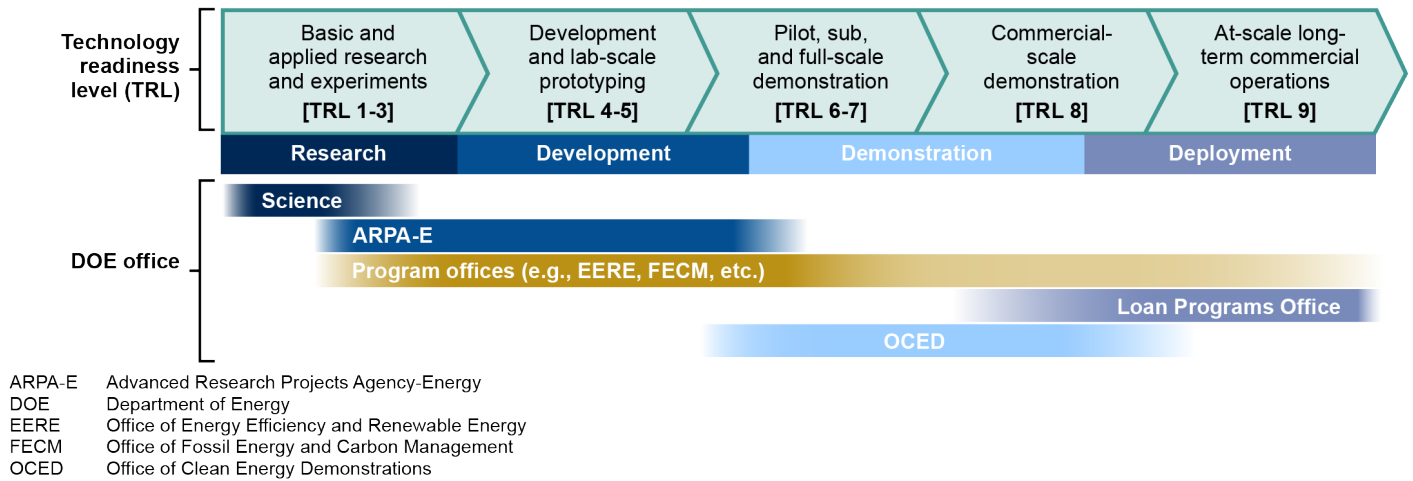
Technology readiness level (TRL)

Basic and applied research and experiments [TRL 1-3]

Development and lab-scale prototyping [TRL 4-5]

Pilot, sub, and full-scale demonstration [TRL 6-7]

Commercial-scale demonstration [TRL 8]

At-scale long-term commercial operations [TRL 9]

Research

Development

Demonstration

Deployment

DOE office

Science

ARPA-E

Program offices (e.g., EERE, FECM, etc.)

Loan Programs Office

OCED

| | |
|---|---|
| ARPA-E | Advanced Research Projects Agency-Energy |
| DOE | Department of Energy |
| EERE | Office of Energy Efficiency and Renewable Energy |
| FECM | Office of Fossil Energy and Carbon Management |
| OCED | Office of Clean Energy Demonstrations |